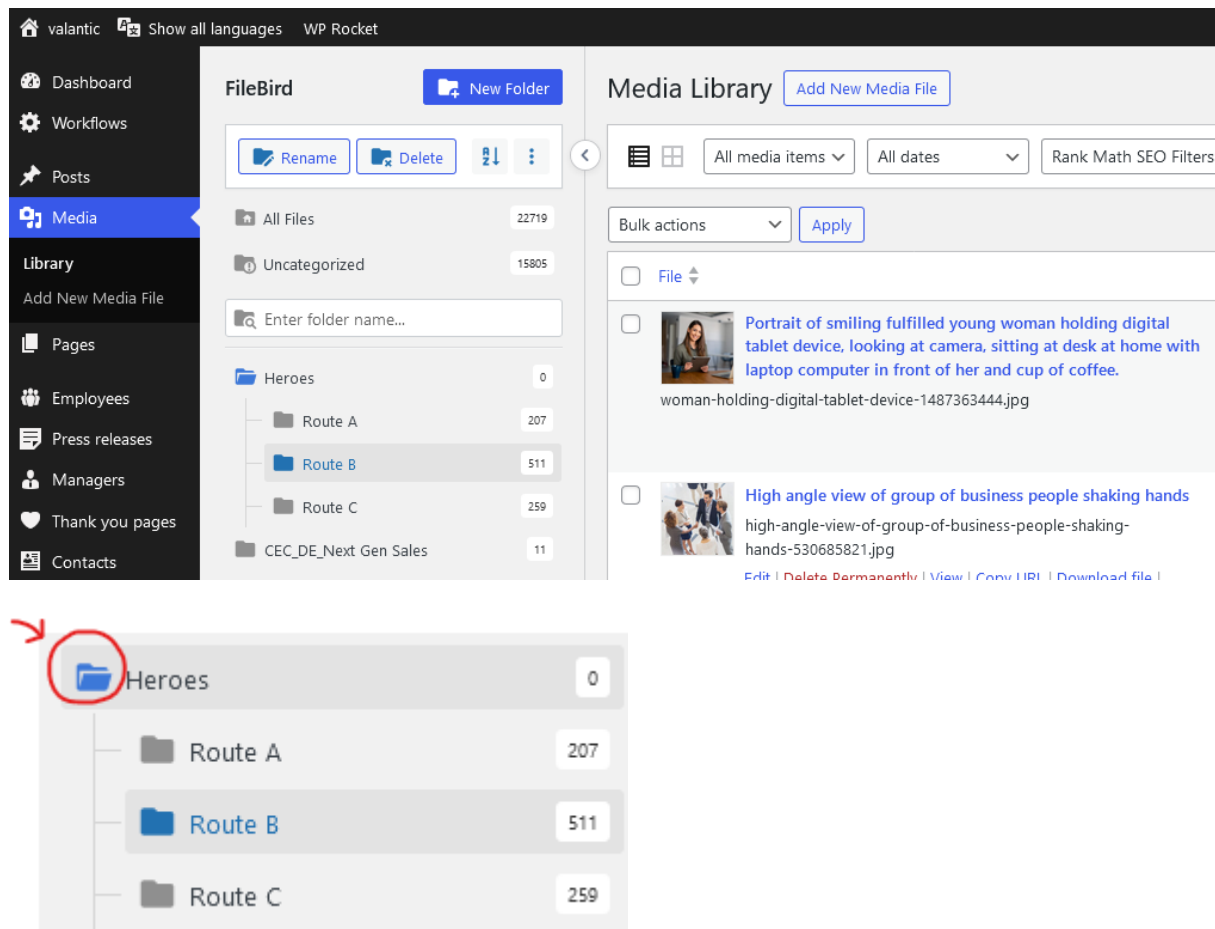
valantic Show all languages WP Rocket

Dashboard
Workflows
Posts
Media
Library
Add New Media File
Pages
Employees
Press releases
Managers
Thank you pages
Contacts

FileBird
New Folder
Rename
Delete
All Files 22719
Uncategorized 15805
Enter folder name...
Heroes 0
Route A 207
Route B 511
Route C 259
CEC_DE_Next Gen Sales 11

Media Library
Add New Media File
All media items
All dates
Rank Math SEO Filters
Bulk actions
Apply
File

Portrait of smiling fulfilled young woman holding digital tablet device, looking at camera, sitting at desk at home with laptop computer in front of her and cup of coffee.
woman-holding-digital-tablet-device-1487363444.jpg

High angle view of group of business people shaking hands
high-angle-view-of-group-of-business-people-shaking-hands-530685821.jpg
Edit | Delete Permanently | View | Copy URL | Download file |

Heroes 0
Route A 207
Route B 511
Route C 259